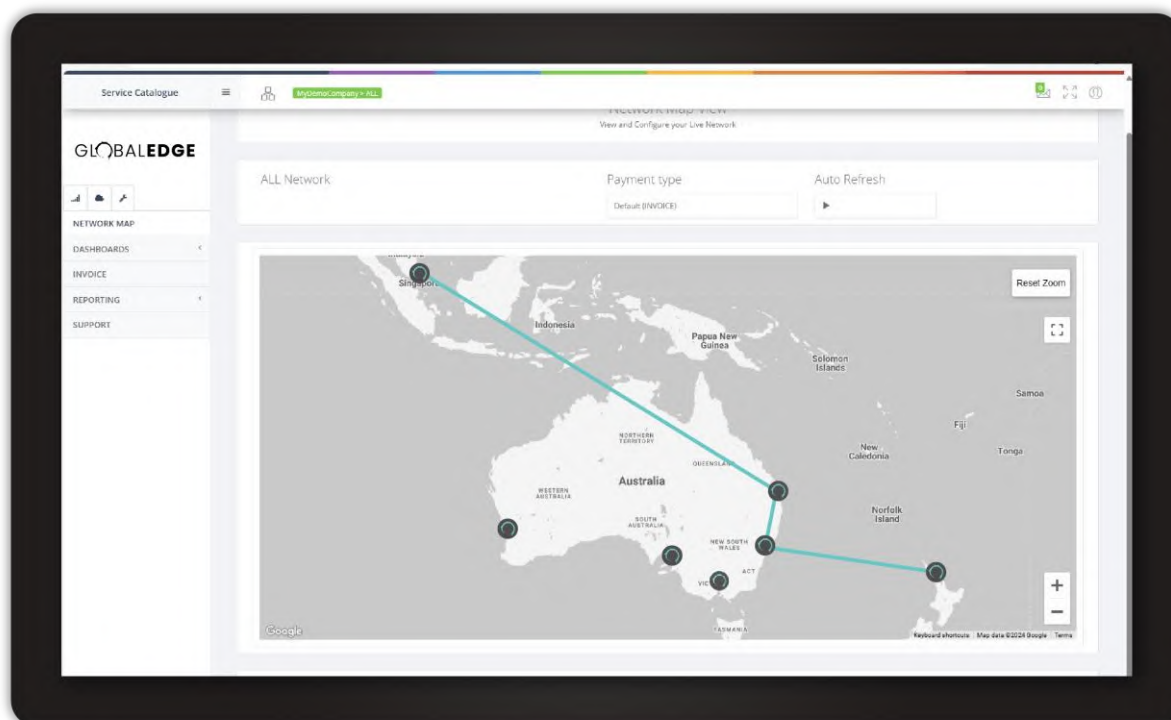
Service Catalogue

MyDemoCompany > ALL

Network Map View
View and Configure your Live Network

GLOBALEDGE

NETWORK MAP
DASHBOARDS
INVOICE
REPORTING
SUPPORT

ALL Network

Payment type
Default (INVOICE)

Auto Refresh
▶

Malaysia
Singapore
Indonesia
Papua New Guinea
Solomon Islands
Samoa
Fiji
Tonga
New Caledonia
Norfolk Island
NORTHERN TERRITORY
QUEENSLAND
Australia
WESTERN AUSTRALIA
SOUTH AUSTRALIA
NEW SOUTH WALES
ACT
VIC
TASMANIA

Reset Zoom
+
−
Google
Keyboard shortcuts Map data ©2024 Google Terms